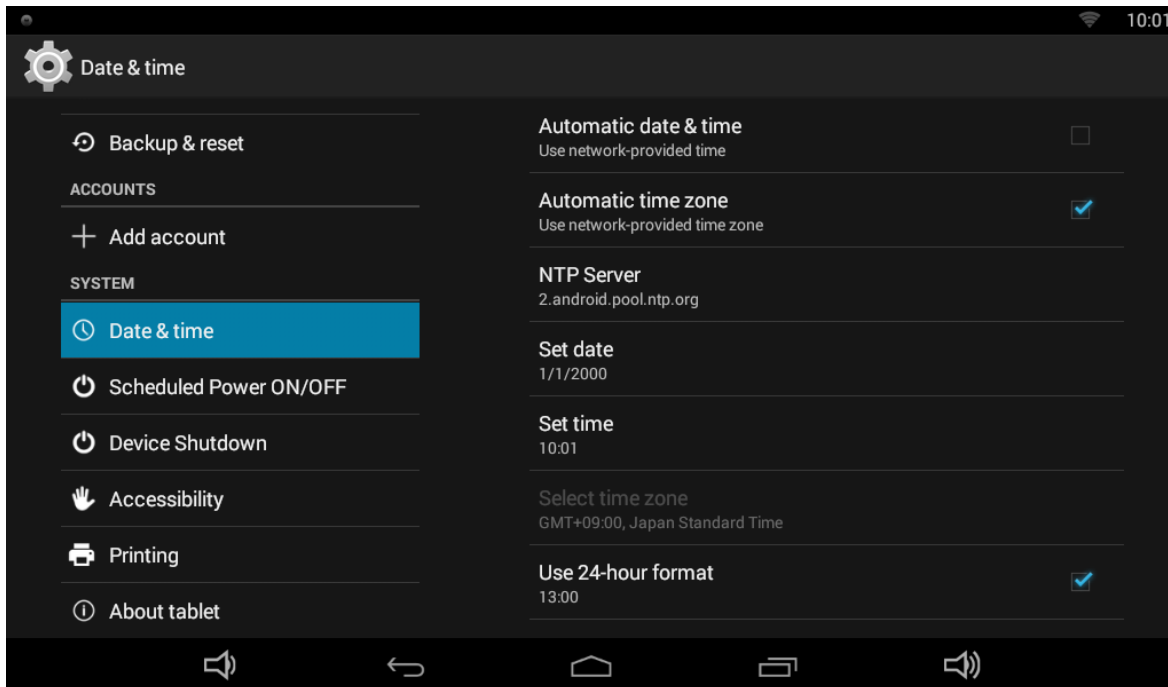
10:01

Date & time

Backup & reset
ACCOUNTS
Add account
SYSTEM
Date & time
Scheduled Power ON/OFF
Device Shutdown
Accessibility
Printing
About tablet

Automatic date & time
Use network-provided time

Automatic time zone
Use network-provided time zone

NTP Server
2.android.pool.ntp.org

Set date
1/1/2000

Set time
10:01

Select time zone
GMT+09:00, Japan Standard Time

Use 24-hour format
13:00